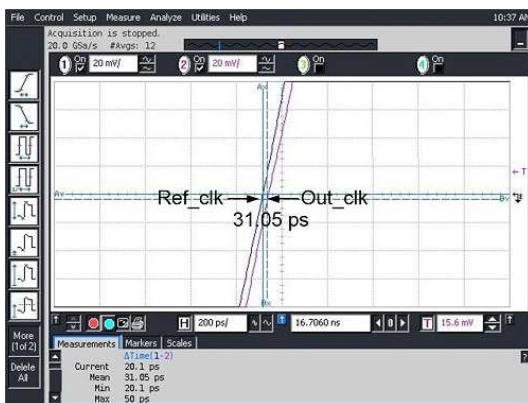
File Control Setup Measure Analyze Utilities Help

10:37 A

Acquisition is stopped.
20.0 GSa/s #Avgs: 12

1 On 20 mV/

2 On 20 mV/

3 On

4 On

Ref_clk → ← Out_clk
31.05 ps

More (1of 2)

Delete All

200 ps/

16.7060 ns

15.6 mV

Measurements Markers Scales

ΔTime(1-2)
Current 20.1 ps
Mean 31.05 ps
Min 20.1 ps
Max 50 ps